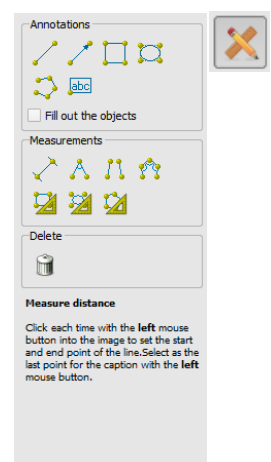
Annotations

abc

Fill out the objects

Measurements

Delete

**Measure distance**

Click each time with the **left** mouse button into the image to set the start and end point of the line.Select as the last point for the caption with the **left** mouse button.